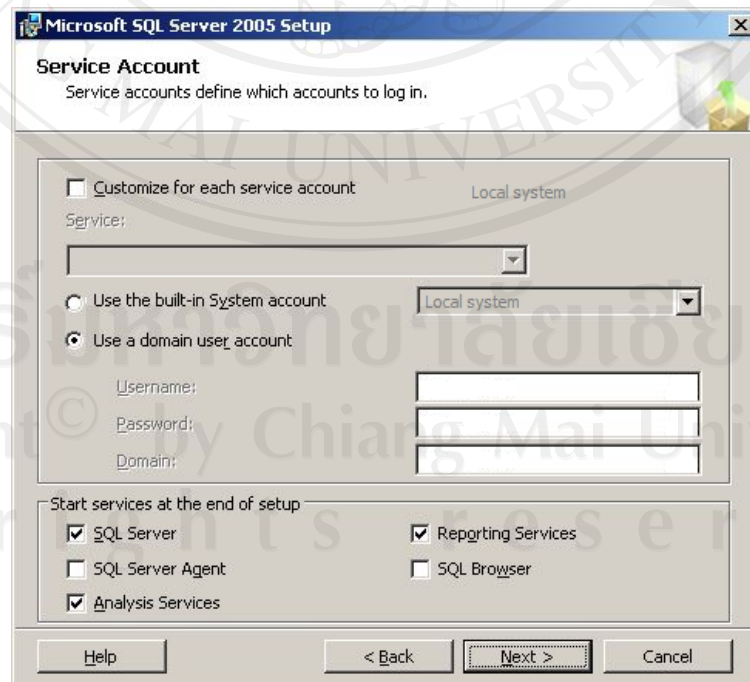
Microsoft SQL Server 2005 Setup

Service Account
Service accounts define which accounts to log in.

Customize for each service account
Local system
Service:

Use the built-in System account
Local system
Use a domain user account
Username:
Password:
Domain:

Start services at the end of setup
SQL Server
Reporting Services
SQL Server Agent
SQL Browser
Analysis Services

Help
< Back
Next >
Cancel

ลิขสิทธิ์มหาวิทยาลัยเชียงใหม่
Copyright © by Chiang Mai University
All rights reserved
CHIANG MAI UNIVERSITY